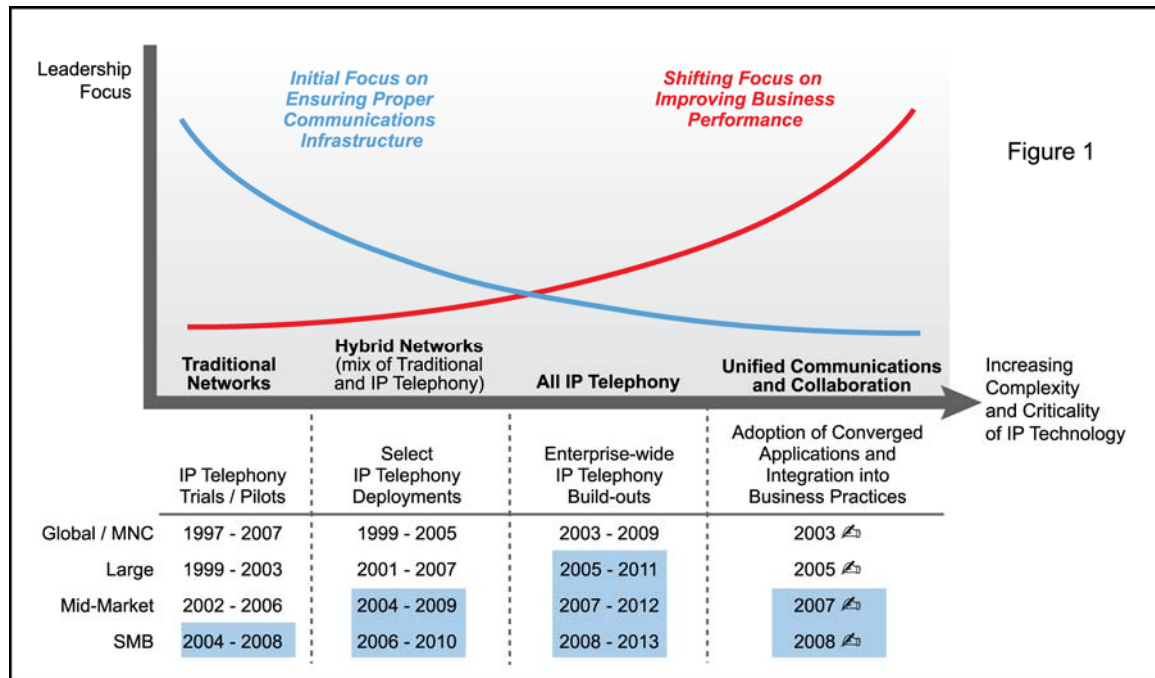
Leadership Focus

Initial Focus on Ensuring Proper Communications Infrastructure

Shifting Focus on Improving Business Performance

Figure 1

Traditional Networks

Hybrid Networks (mix of Traditional and IP Telephony)

All IP Telephony

Unified Communications and Collaboration

Increasing Complexity and Criticality of IP Technology

| | IP Telephony Trials / Pilots | Select IP Telephony Deployments | Enterprise-wide IP Telephony Build-outs | Adoption of Converged Applications and Integration into Business Practices |
|---|---|---|---|---|
| Global / MNC | 1997 - 2007 | 1999 - 2005 | 2003 - 2009 | 2003 ✍ |
| Large | 1999 - 2003 | 2001 - 2007 | 2005 - 2011 | 2005 ✍ |
| Mid-Market | 2002 - 2006 | 2004 - 2009 | 2007 - 2012 | 2007 ✍ |
| SMB | 2004 - 2008 | 2006 - 2010 | 2008 - 2013 | 2008 ✍ |